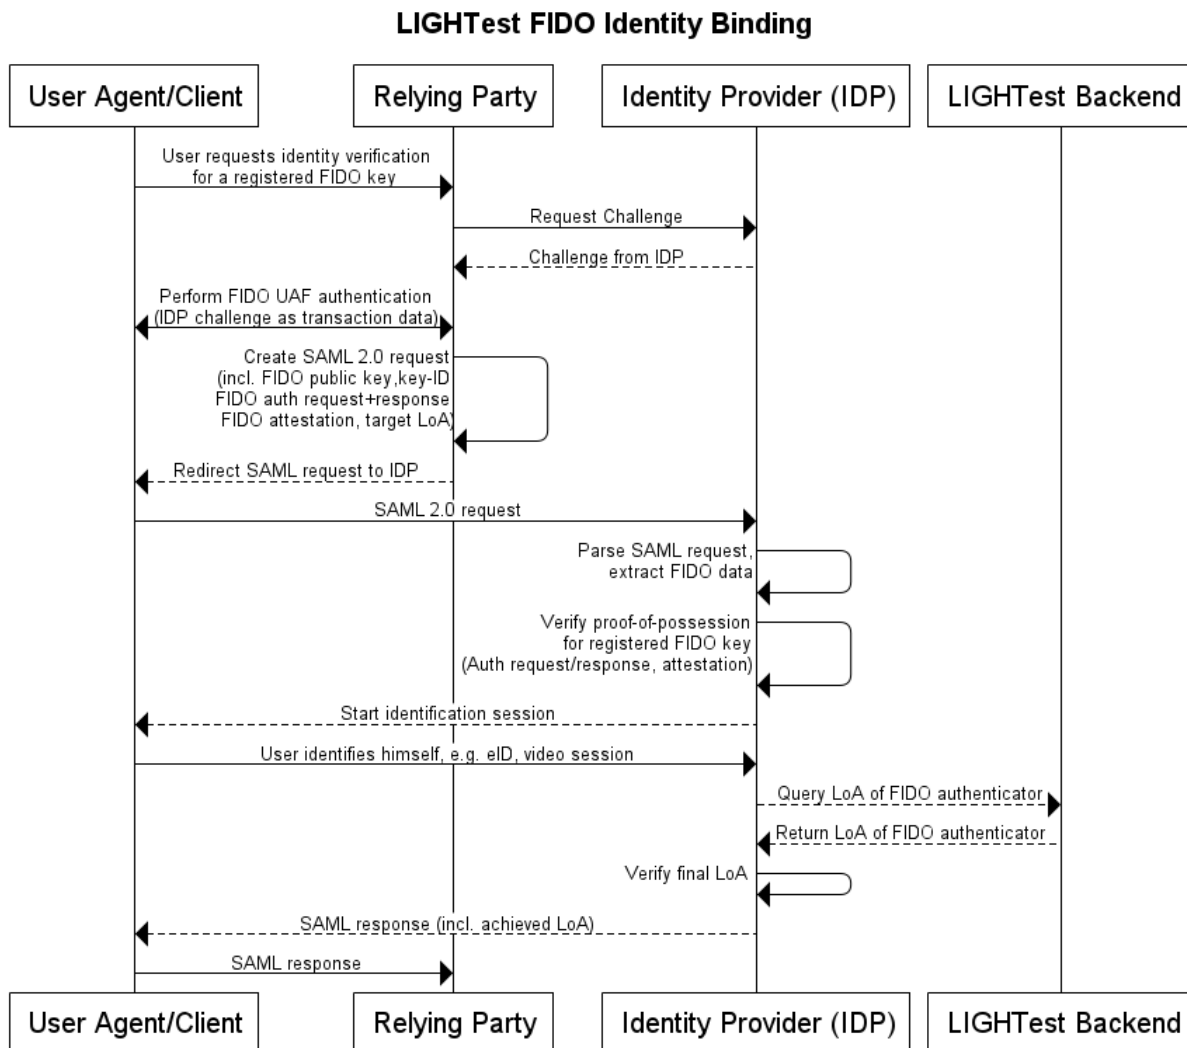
LIGHTest FIDO Identity Binding

User Agent/Client

Relying Party

Identity Provider (IDP)

LIGHTest Backend

User requests identity verification for a registered FIDO key

Request Challenge

Challenge from IDP

Perform FIDO UAF authentication (IDP challenge as transaction data)

Create SAML 2.0 request (incl. FIDO public key,key-ID FIDO auth request+response FIDO attestation, target LoA)

Redirect SAML request to IDP

SAML 2.0 request

Parse SAML request, extract FIDO data

Verify proof-of-possession for registered FIDO key (Auth request/response, attestation)

Start identification session

User identifies himself, e.g. eID, video session

Query LoA of FIDO authenticator

Return LoA of FIDO authenticator

Verify final LoA

SAML response (incl. achieved LoA)

SAML response

User Agent/Client

Relying Party

Identity Provider (IDP)

LIGHTest Backend